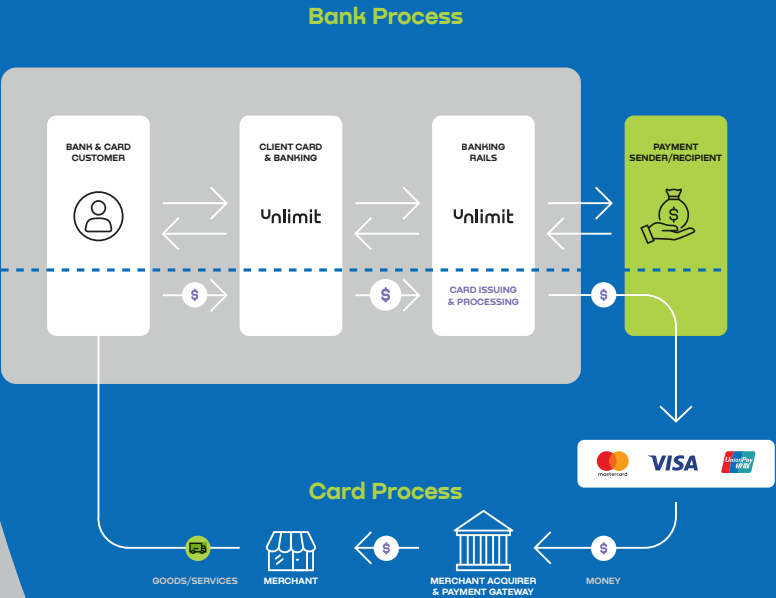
Bank Process

BANK & CARD CUSTOMER

CLIENT CARD & BANKING

unlimit

BANKING RAILS

unlimit

CARD ISSUING & PROCESSING

PAYMENT SENDER/RECIPIENT

$

$

$

mastercard

VISA

UnionPay 银联

Card Process

GOODS/SERVICES

MERCHANT

$

MERCHANT ACQUIRER & PAYMENT GATEWAY

$

MONEY